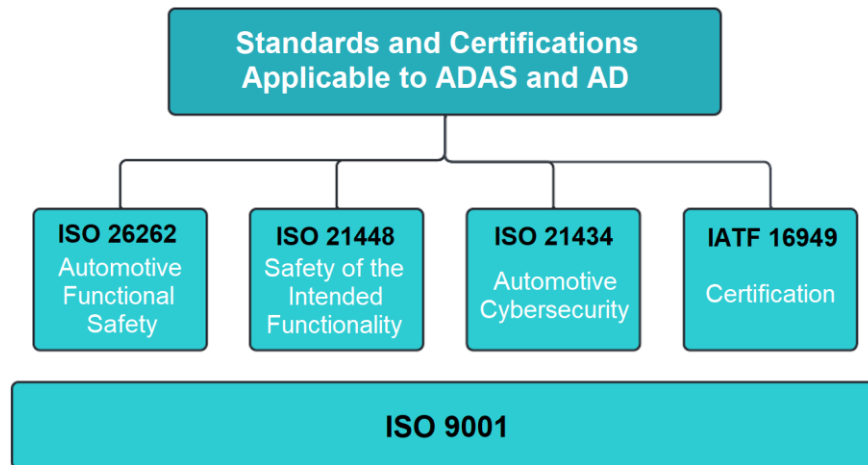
Standards and Certifications Applicable to ADAS and AD

ISO 26262
Automotive Functional Safety

ISO 21448
Safety of the Intended Functionality

ISO 21434
Automotive Cybersecurity

IATF 16949
Certification

ISO 9001